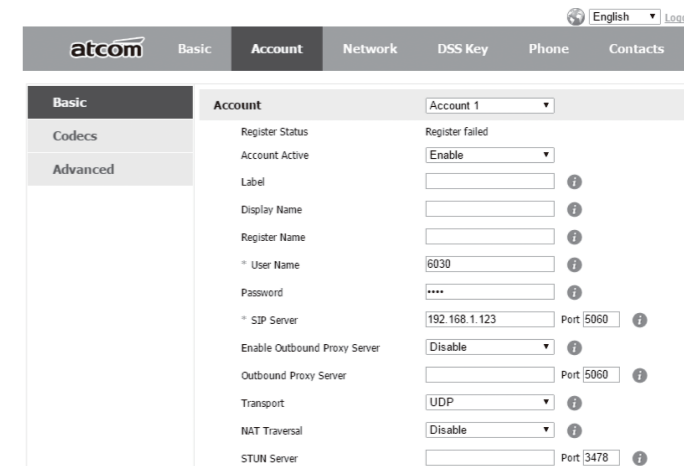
English ▾ Log

atcom Basic Account Network DSS Key Phone Contacts

Basic
Codecs
Advanced

| Account | Account 1 ▾ |
|---|---|
| Register Status | Register failed |
| Account Active | Enable ▾ |
| Label | |
| Display Name | |
| Register Name | |
| * User Name | 6030 |
| Password | •••• |
| * SIP Server | 192.168.1.123 Port 5060 |
| Enable Outbound Proxy Server | Disable ▾ |
| Outbound Proxy Server | Port 5060 |
| Transport | UDP ▾ |
| NAT Traversal | Disable ▾ |
| STUN Server | Port 3478 |